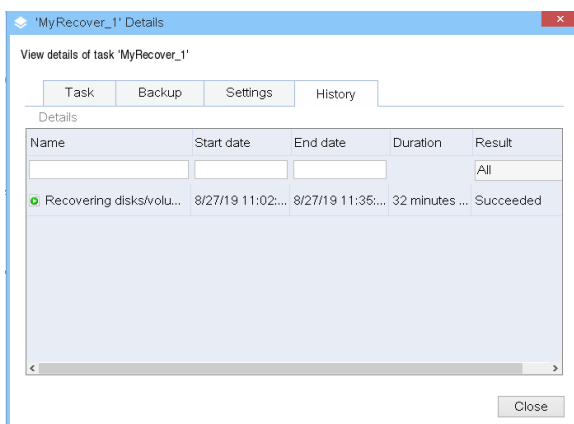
'MyRecover_1' Details

View details of task 'MyRecover_1'

Task | Backup | Settings | History

Details

| Name | Start date | End date | Duration | Result |
|---|---|---|---|---|
| | | | | All |
| Recovering disks/volu... | 8/27/19 11:02:... | 8/27/19 11:35:... | 32 minutes ... | Succeeded |

Close